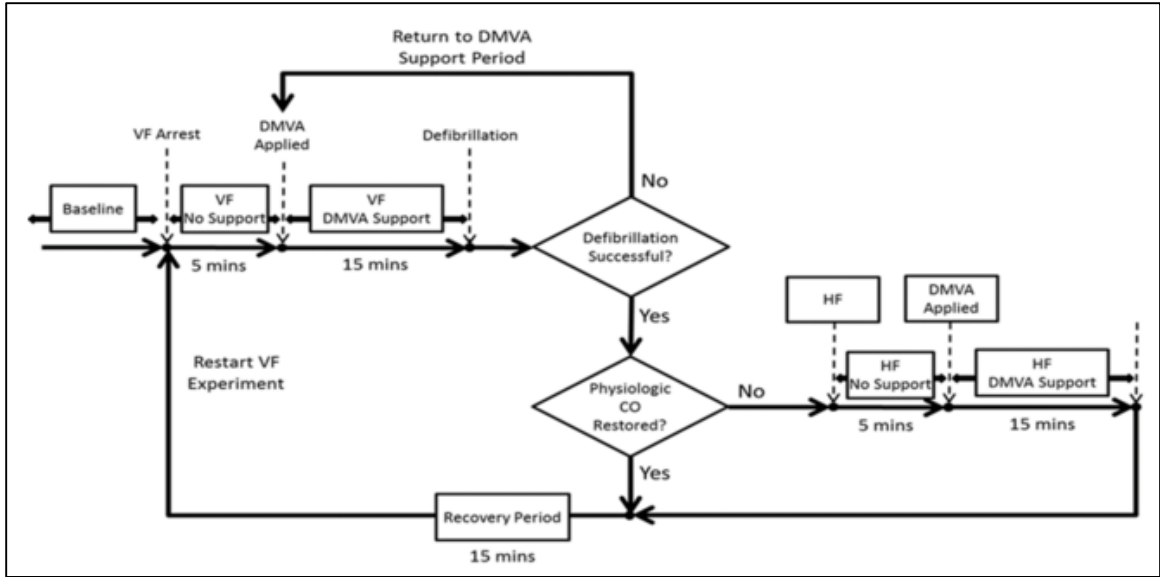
Return to DMVA Support Period

VF Arrest

DMVA Applied

Defibrillation

No

Baseline

VF No Support

VF DMVA Support

Defibrillation Successful?

5 mins

15 mins

Yes

HF

DMVA Applied

Restart VF Experiment

Physiologic CO Restored?

No

HF No Support

HF DMVA Support

5 mins

15 mins

Yes

Recovery Period

15 mins